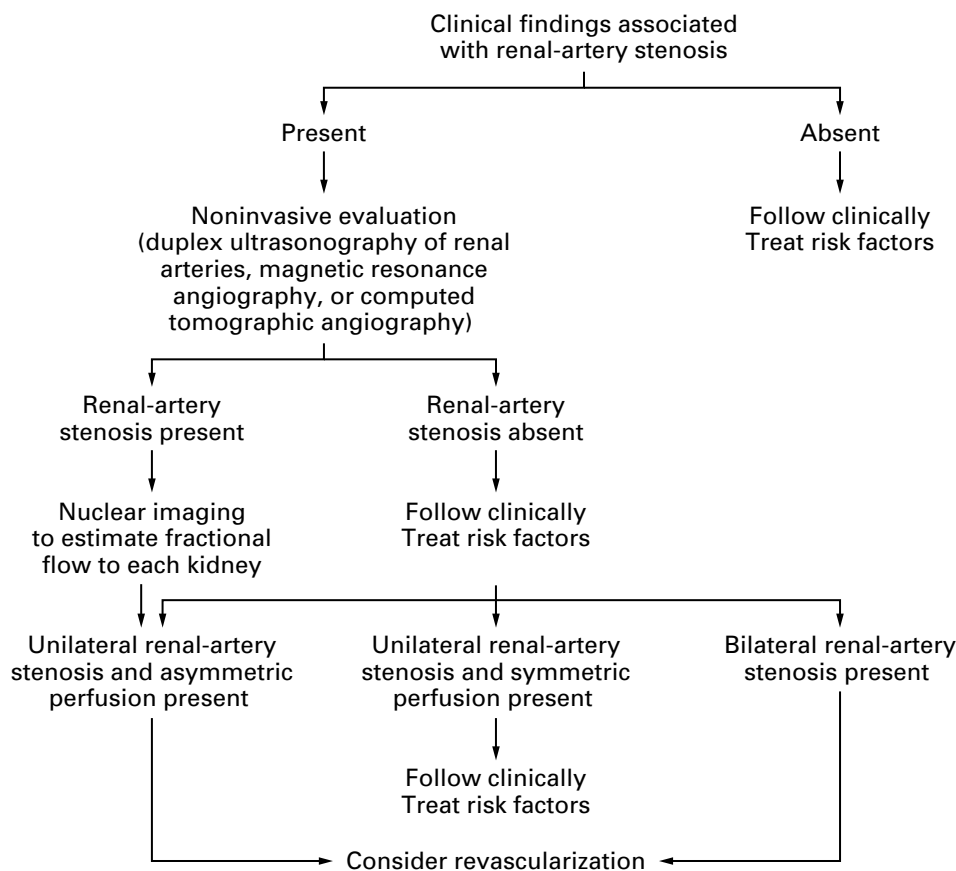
Clinical findings associated with renal-artery stenosis

Present

Absent

Follow clinically
Treat risk factors

Noninvasive evaluation (duplex ultrasonography of renal arteries, magnetic resonance angiography, or computed tomographic angiography)

Renal-artery stenosis present

Renal-artery stenosis absent

Nuclear imaging to estimate fractional flow to each kidney

Follow clinically
Treat risk factors

Unilateral renal-artery stenosis and asymmetric perfusion present

Unilateral renal-artery stenosis and symmetric perfusion present

Bilateral renal-artery stenosis present

Follow clinically
Treat risk factors

Consider revascularization